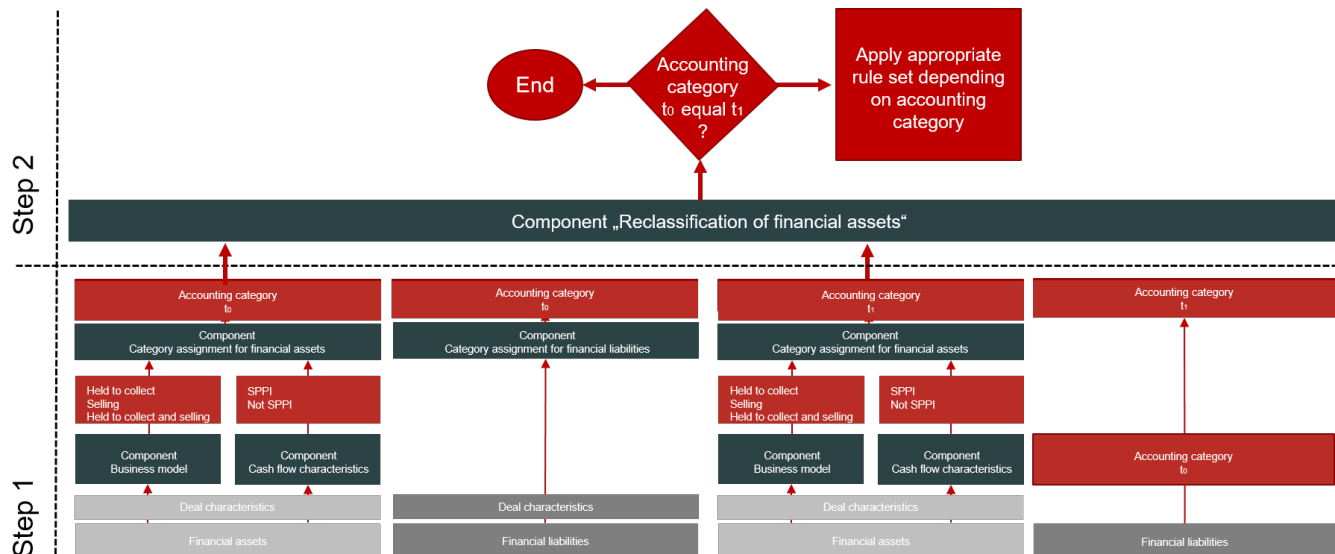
Step 2

End

Accounting category $t_0$ equal $t_1$ ?

Apply appropriate rule set depending on accounting category

Component „Reclassification of financial assets“

Step 1

Accounting category $t_0$

Component Category assignment for financial assets

Held to collect
Selling
Held to collect and selling

SPPI
Not SPPI

Component Business model

Component Cash flow characteristics

Deal characteristics

Financial assets

Accounting category $t_0$

Component Category assignment for financial liabilities

Deal characteristics

Financial liabilities

Accounting category $t_1$

Component Category assignment for financial assets

Held to collect
Selling
Held to collect and selling

SPPI
Not SPPI

Component Business model

Component Cash flow characteristics

Deal characteristics

Financial assets

Accounting category $t_1$

Accounting category $t_0$

Financial liabilities